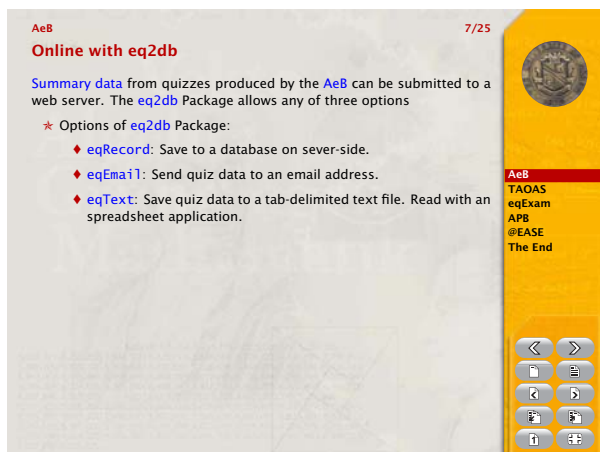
AeB 7/25

Online with eq2db

Summary data from quizzes produced by the AeB can be submitted to a web server. The eq2db Package allows any of three options

★ Options of eq2db Package:

♦ eqRecord: Save to a database on sever-side.

♦ eqEmail: Send quiz data to an email address.

♦ eqText: Save quiz data to a tab-delimited text file. Read with an spreadsheet application.

AeB
TAOAS
eqExam
APB
@EASE
The End